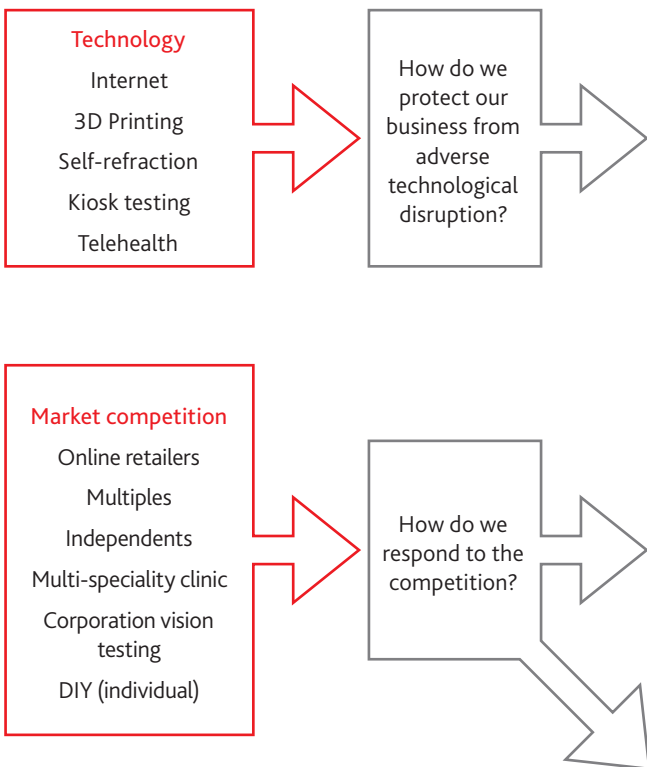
Technology
Internet
3D Printing
Self-refraction
Kiosk testing
Telehealth

How do we protect our business from adverse technological disruption?

Market competition
Online retailers
Multiples
Independents
Multi-speciality clinic
Corporation vision testing
DIY (individual)

How do we respond to the competition?